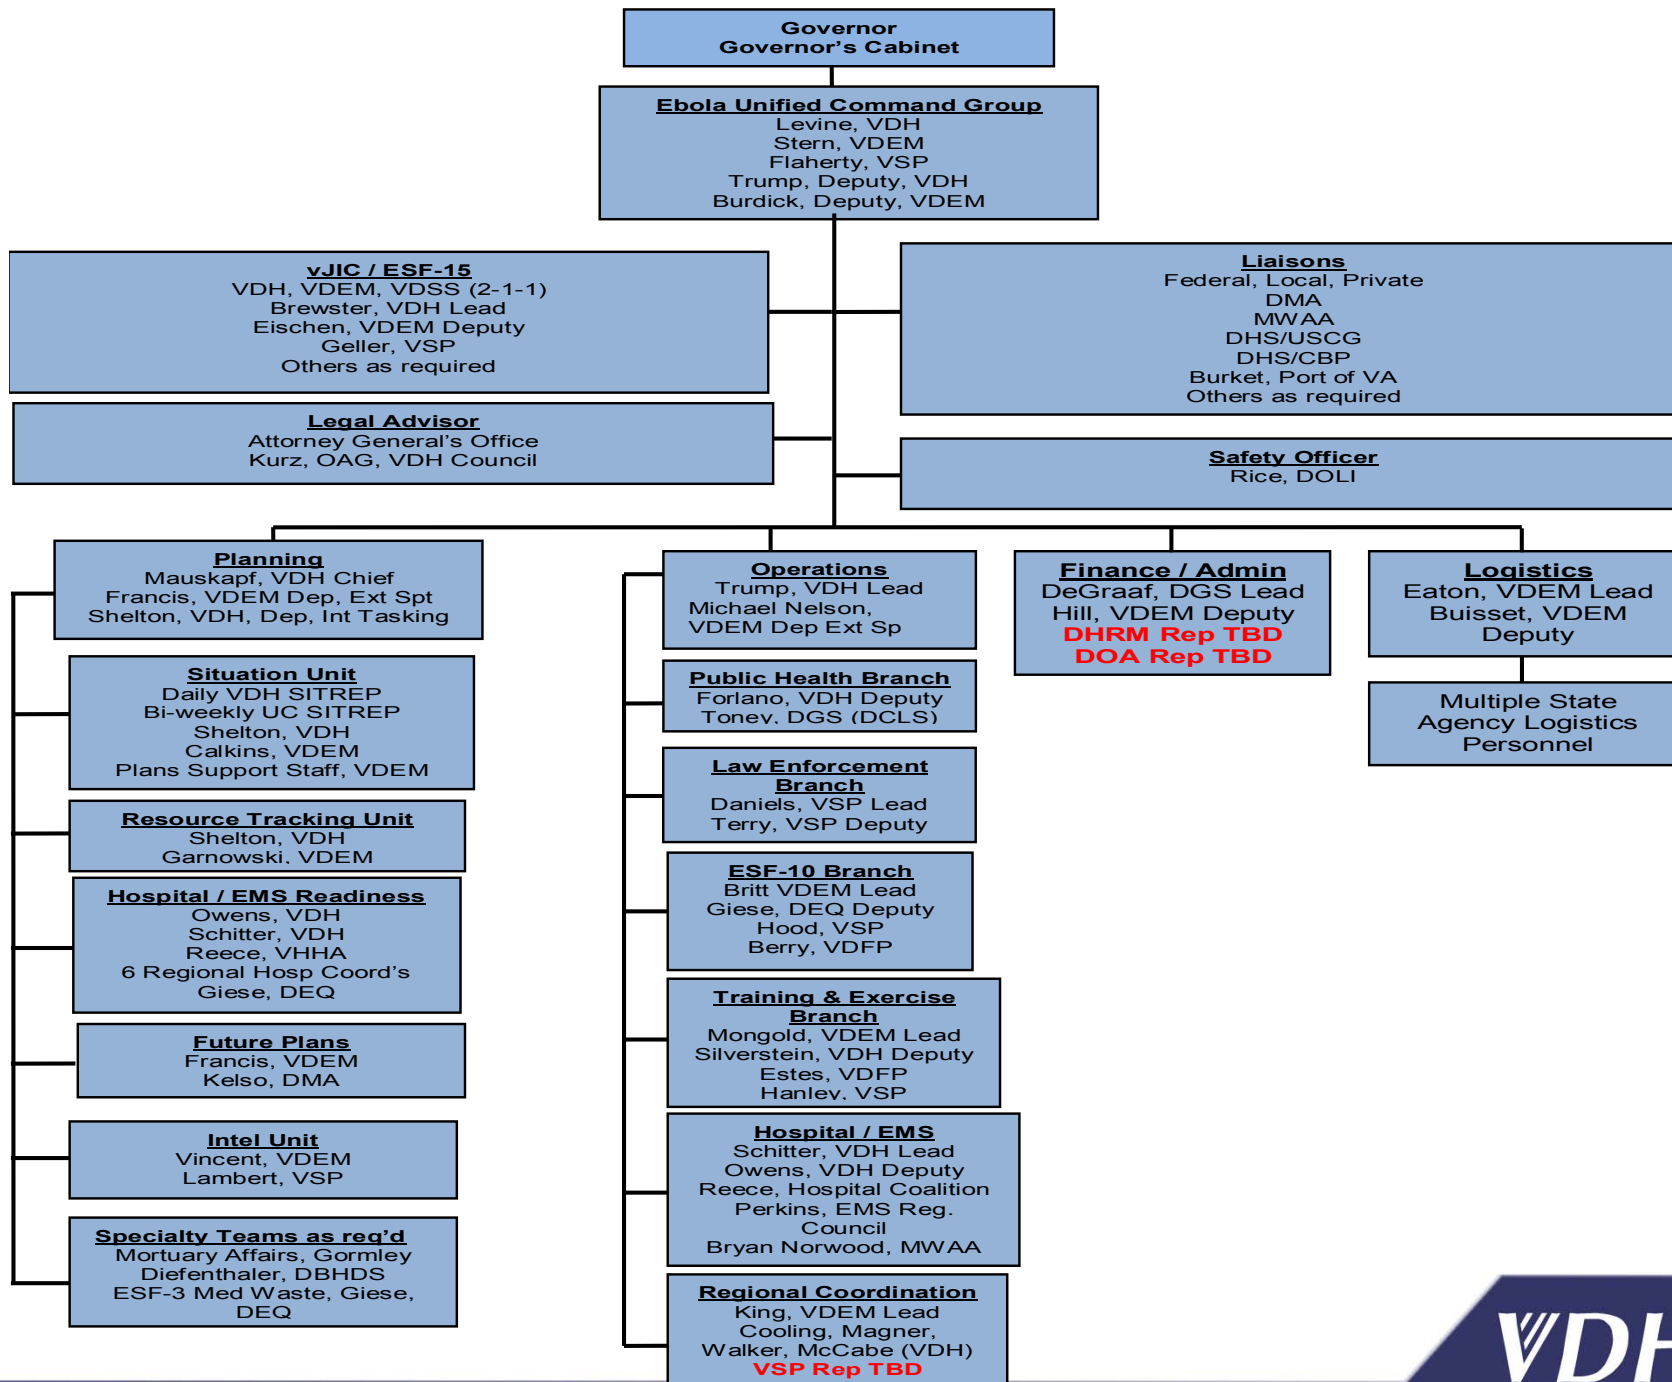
Governor
Governor's Cabinet

Ebola Unified Command Group
Levine, VDH
Stern, VDEM
Flaherty, VSP
Trump, Deputy, VDH
Burdick, Deputy, VDEM

vJIC / ESF-15
VDH, VDEM, VDSS (2-1-1)
Brewster, VDH Lead
Eischen, VDEM Deputy
Geller, VSP
Others as required

Liaisons
Federal, Local, Private
DMA
MWAA
DHS/USCG
DHS/CBP
Burket, Port of VA
Others as required

Legal Advisor
Attorney General's Office
Kurz, OAG, VDH Council

Safety Officer
Rice, DOLI

Planning
Mauskapf, VDH Chief
Francis, VDEM Dep, Ext Spt
Shelton, VDH, Dep, Int Tasking

Situation Unit
Daily VDH SITREP
Bi-weekly UC SITREP
Shelton, VDH
Calkins, VDEM
Plans Support Staff, VDEM

Resource Tracking Unit
Shelton, VDH
Garnowski, VDEM

Hospital / EMS Readiness
Owens, VDH
Schitter, VDH
Reece, VHHA
6 Regional Hosp Coord's
Giese, DEQ

Future Plans
Francis, VDEM
Kelso, DMA

Intel Unit
Vincent, VDEM
Lambert, VSP

Specialty Teams as req'd
Mortuary Affairs, Gormley
Diefenthaler, DBHDS
ESF-3 Med Waste, Giese, DEQ

Operations
Trump, VDH Lead
Michael Nelson,
VDEM Dep Ext Sp

Public Health Branch
Forlano, VDH Deputy
Tonev, DGS (DCLS)

Law Enforcement Branch
Daniels, VSP Lead
Terry, VSP Deputy

ESF-10 Branch
Britt VDEM Lead
Giese, DEQ Deputy
Hood, VSP
Berry, VDFP

Training & Exercise Branch
Mongold, VDEM Lead
Silverstein, VDH Deputy
Estes, VDFP
Hanley, VSP

Hospital / EMS
Schitter, VDH Lead
Owens, VDH Deputy
Reece, Hospital Coalition
Perkins, EMS Reg. Council
Bryan Norwood, MWAA

Regional Coordination
King, VDEM Lead
Cooling, Magner,
Walker, McCabe (VDH)
VSP Rep TBD

Finance / Admin
DeGraaf, DGS Lead
Hill, VDEM Deputy
DHRM Rep TBD
DOA Rep TBD

Logistics
Eaton, VDEM Lead
Buisset, VDEM Deputy

Multiple State Agency Logistics Personnel

VDH